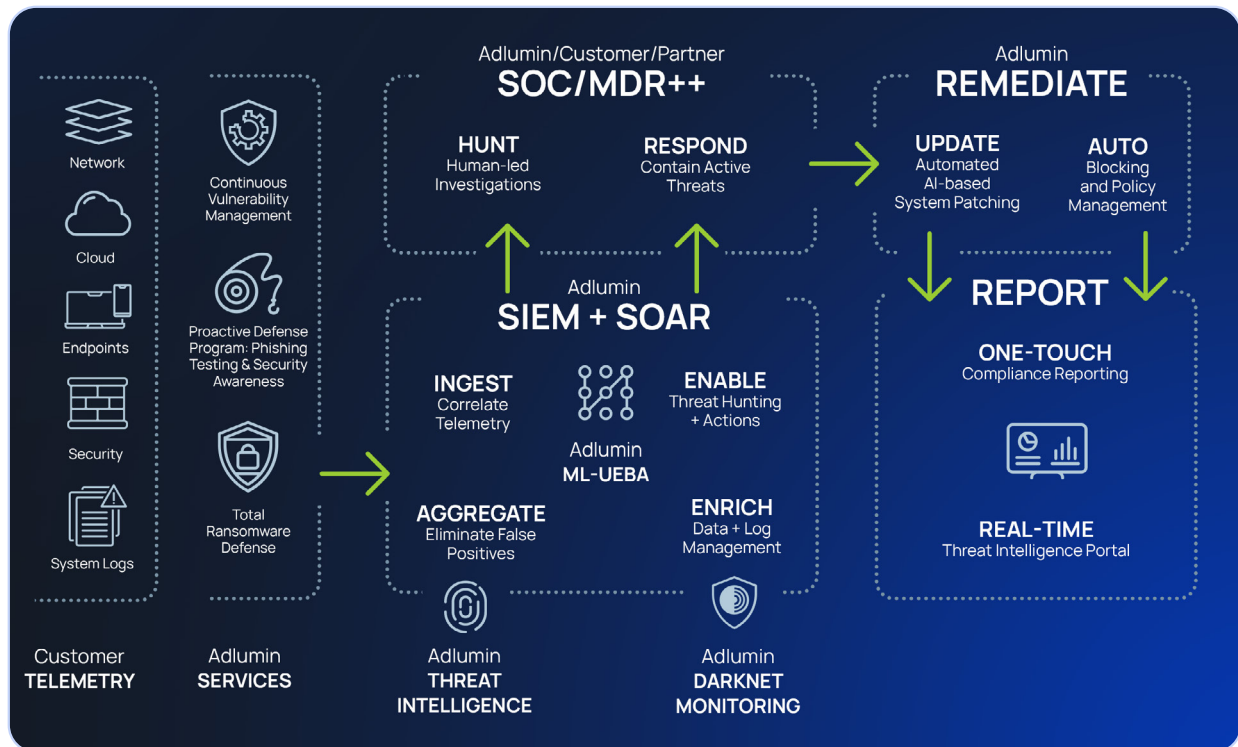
Network

Cloud

Endpoints

Security

System Logs

Customer
TELEMETRY

Continuous Vulnerability Management

Proactive Defense Program: Phishing Testing & Security Awareness

Total Ransomware Defense

Adlumin
SERVICES

Adlumin/Customer/Partner
SOC/MDR++

HUNT
Human-led Investigations

RESPOND
Contain Active Threats

Adlumin
SIEM + SOAR

INGEST
Correlate Telemetry

Adlumin
ML-UEBA

ENABLE
Threat Hunting + Actions

AGGREGATE
Eliminate False Positives

ENRICH
Data + Log Management

Adlumin
THREAT INTELLIGENCE

Adlumin
DARKNET MONITORING

Adlumin
REMEDIATE

UPDATE
Automated AI-based System Patching

AUTO
Blocking and Policy Management

REPORT

ONE-TOUCH
Compliance Reporting

REAL-TIME
Threat Intelligence Portal